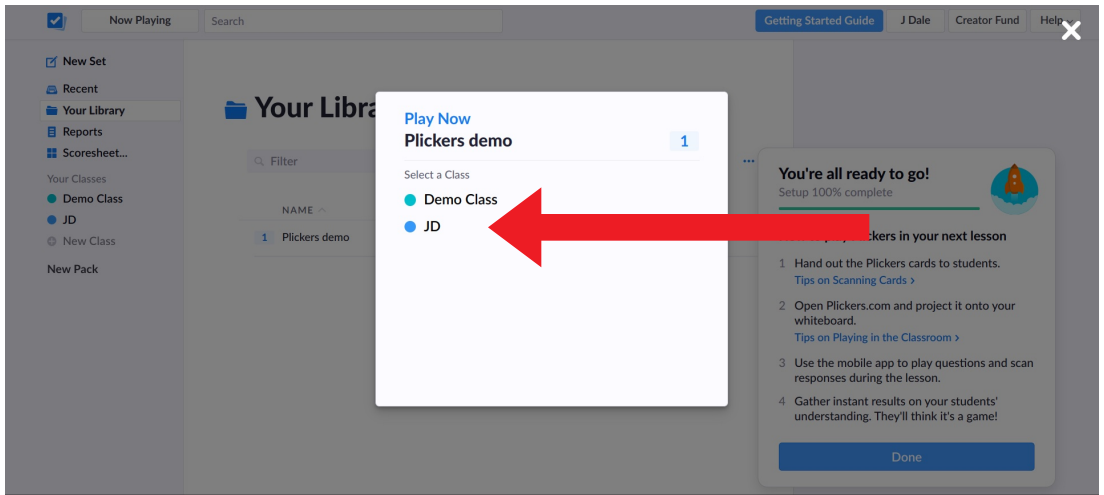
Now Playing
Search
Getting Started Guide
J Dale
Creator Fund
Help

New Set
Recent
Your Library
Reports
Scoresheet...
Your Classes
Demo Class
JD
New Class
New Pack

Your Libra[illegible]

Filter

NAME

1 Plickers demo

Play Now
Plickers demo
1
Select a Class
Demo Class
JD

You're all ready to go!
Setup 100% complete

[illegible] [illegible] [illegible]lickers in your next lesson

1 Hand out the Plickers cards to students.
Tips on Scanning Cards ›

2 Open Plickers.com and project it onto your whiteboard.
Tips on Playing in the Classroom ›

3 Use the mobile app to play questions and scan responses during the lesson.

4 Gather instant results on your students' understanding. They'll think it's a game!

Done